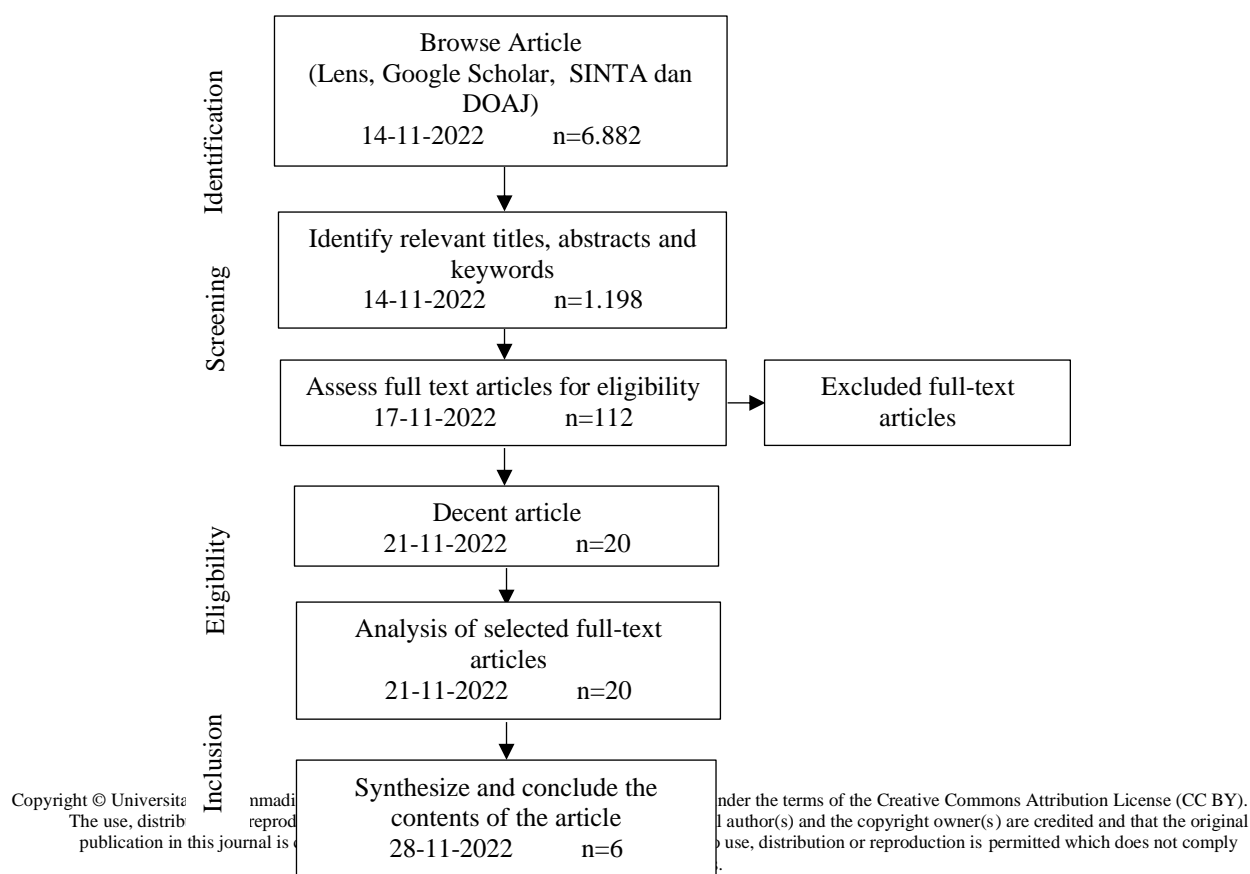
Identification

Browse Article
(Lens, Google Scholar, SINTA dan DOAJ)
14-11-2022 n=6.882

Screening

Identify relevant titles, abstracts and keywords
14-11-2022 n=1.198

Assess full text articles for eligibility
17-11-2022 n=112

Excluded full-text articles

Eligibility

Decent article
21-11-2022 n=20

Analysis of selected full-text articles
21-11-2022 n=20

Inclusion

Synthesize and conclude the contents of the article
28-11-2022 n=6

Copyright © Universita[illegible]nmadi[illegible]nder the terms of the Creative Commons Attribution License (CC BY). The use, distrib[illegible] reprod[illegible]l author(s) and the copyright owner(s) are credited and that the original publication in this journal is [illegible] use, distribution or reproduction is permitted which does not comply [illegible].